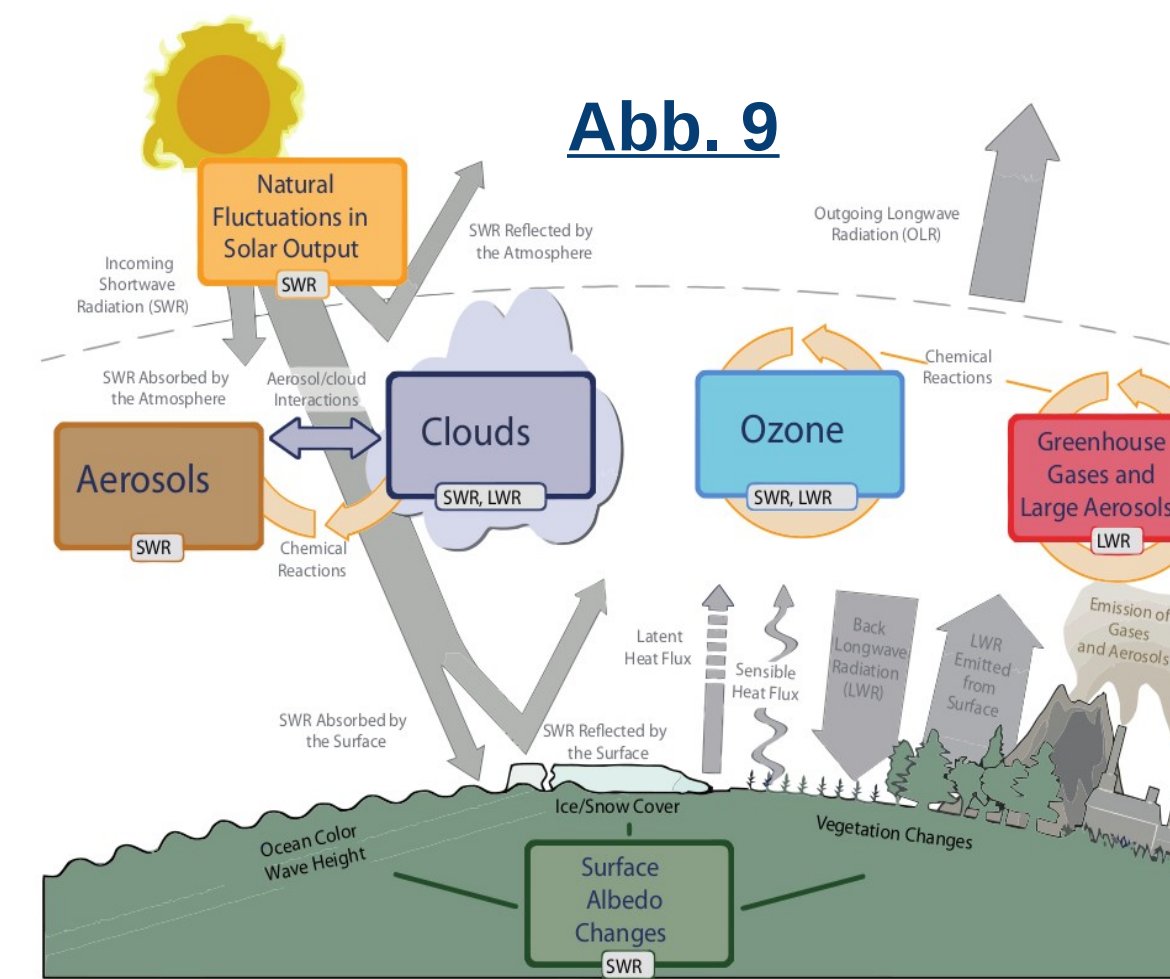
Abb. 9

Natural Fluctuations in Solar Output
SWR

Incoming Shortwave Radiation (SWR)

SWR Reflected by the Atmosphere

Outgoing Longwave Radiation (OLR)

SWR Absorbed by the Atmosphere

Aerosol/cloud Interactions

Aerosols
SWR

Clouds
SWR, LWR

Chemical Reactions

Ozone
SWR, LWR

Chemical Reactions

Greenhouse Gases and Large Aerosols
LWR

Emission of Gases and Aerosols

Latent Heat Flux

Sensible Heat Flux

Back Longwave Radiation (LWR)

LWR Emitted from Surface

SWR Absorbed by the Surface

SWR Reflected by the Surface

Ice/Snow Cover

Ocean Color
Wave Height

Vegetation Changes

Surface Albedo Changes
SWR